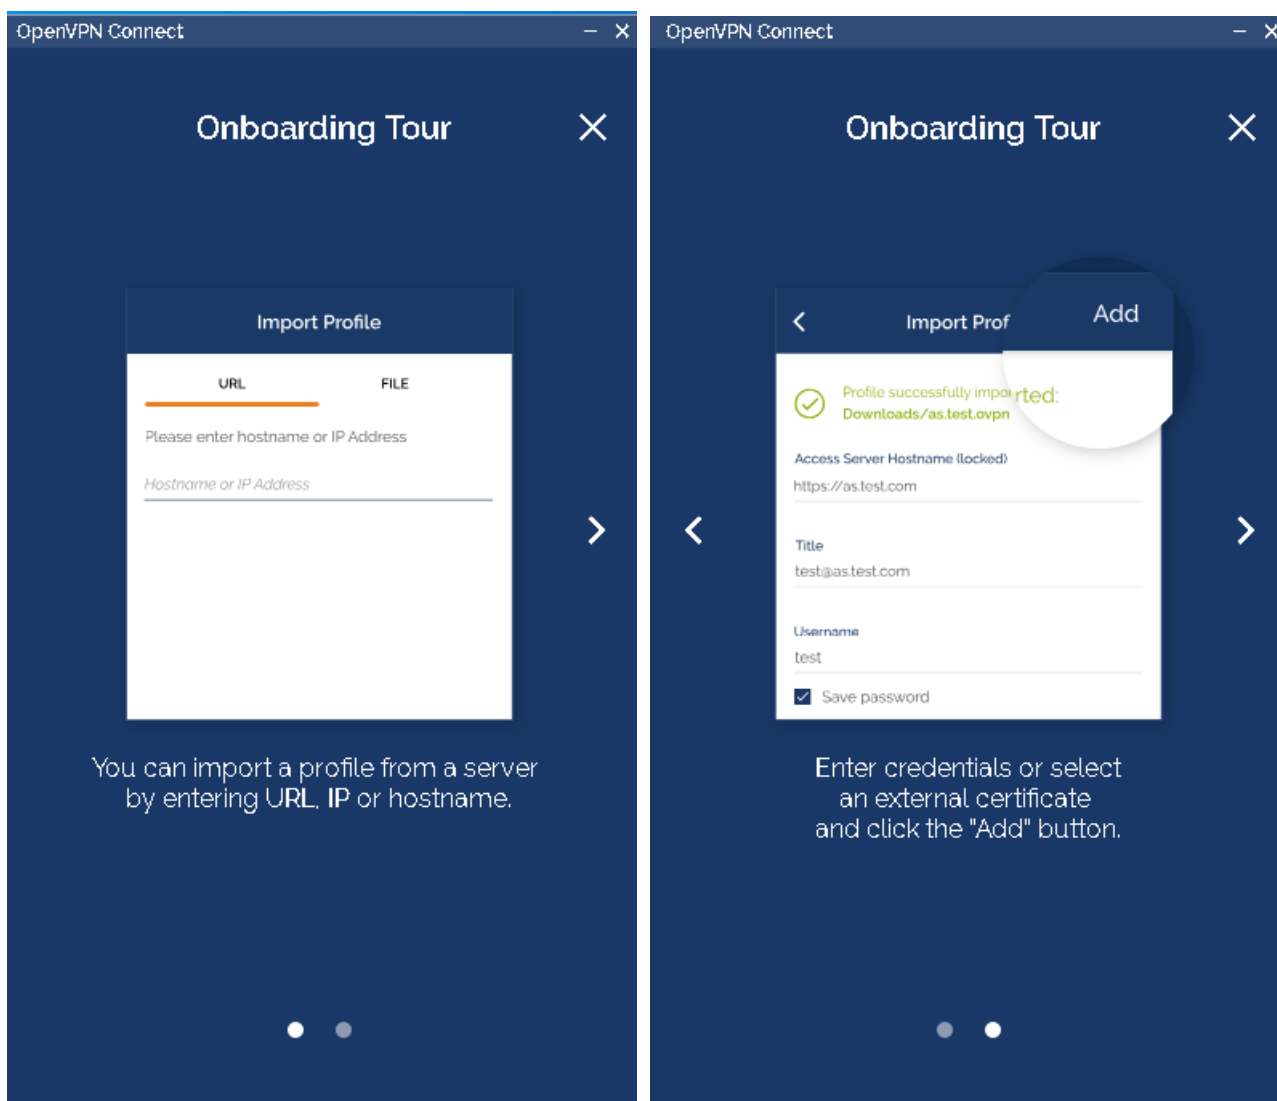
OpenVPN Connect

Onboarding Tour

Import Profile

URL

FILE

Please enter hostname or IP Address

Hostname or IP Address

You can import a profile from a server by entering URL, IP or hostname.

OpenVPN Connect

Onboarding Tour

Import Prof

Add

Profile successfully impo rted:

Downloads/as.test.ovpn

Access Server Hostname (locked)

https://as.test.com

Title

test@as.test.com

Username

test

Save password

Enter credentials or select an external certificate and click the "Add" button.